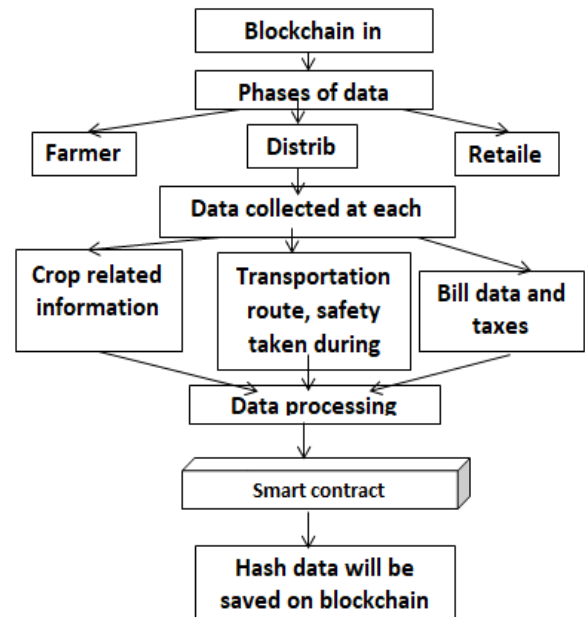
Blockchain in

Phases of data

Farmer

Distrib

Retaile

Data collected at each

Crop related information

Transportation route, safety taken during

Bill data and taxes

Data processing

Smart contract

Hash data will be saved on blockchain